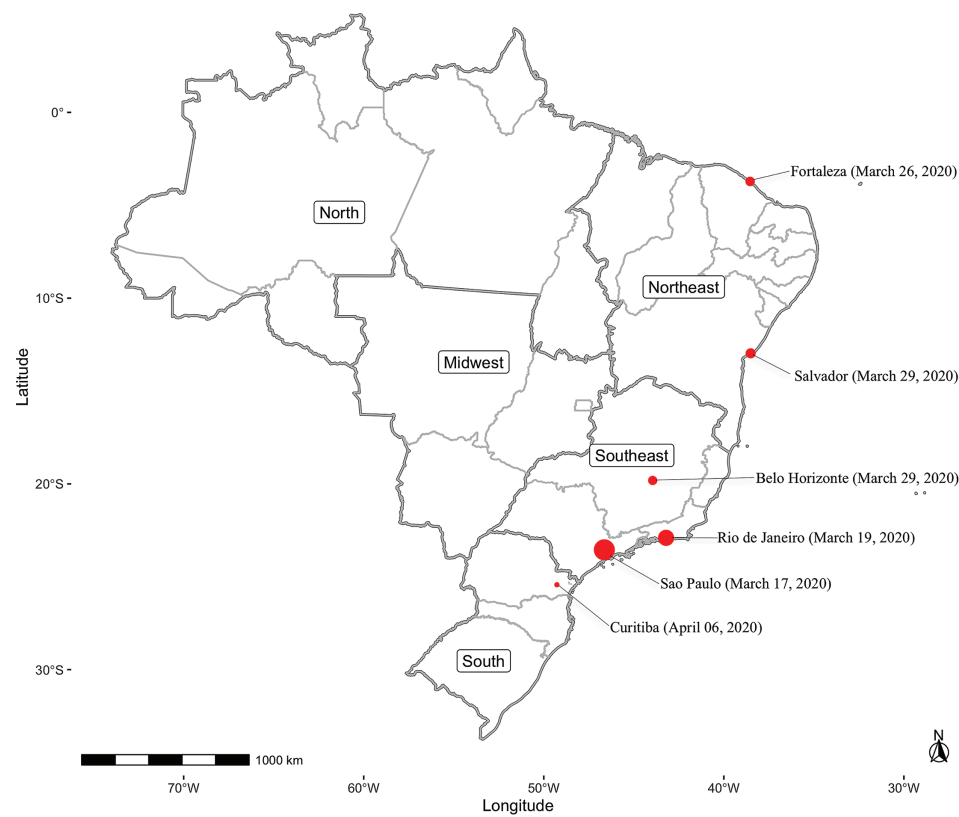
0°
10°S
20°S
30°S
Latitude
North
Northeast
Midwest
Southeast
South
Fortaleza (March 26, 2020)
Salvador (March 29, 2020)
Belo Horizonte (March 29, 2020)
Rio de Janeiro (March 19, 2020)
Sao Paulo (March 17, 2020)
Curitiba (April 06, 2020)
1000 km
N
70°W
60°W
50°W
40°W
30°W
Longitude